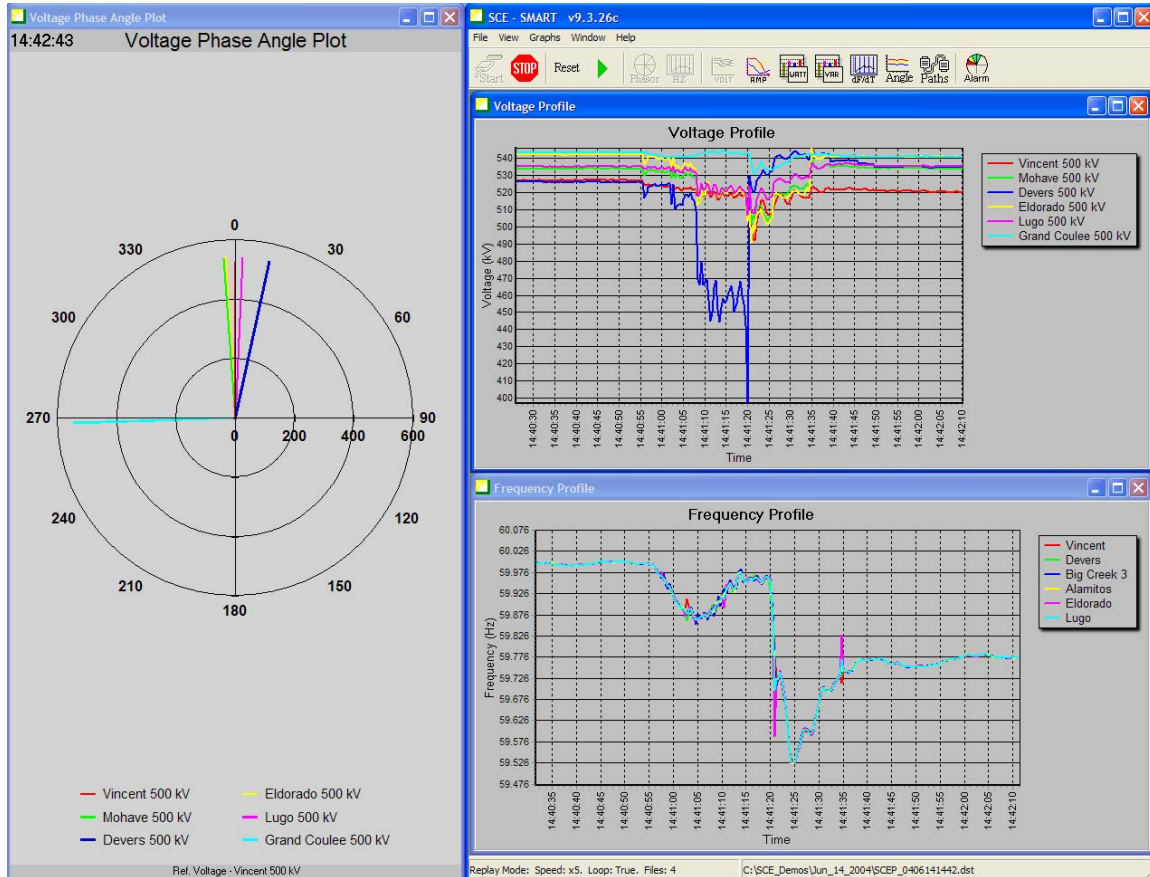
Voltage Phase Angle Plot

14:42:43 Voltage Phase Angle Plot

0
30
60
90
120
150
180
210
240
270
300
330

0 200 400 600

Vincent 500 kV
Mohave 500 kV
Devers 500 kV
Eldorado 500 kV
Lugo 500 kV
Grand Coulee 500 kV

Ref. Voltage - Vincent 500 kV

SCE - SMART v9.3.26c

File View Graphs Window Help

Start STOP Reset Phasor HZ VOLT AMP WATT VAR dF/dT Angle Paths Alarm

Voltage Profile

Voltage Profile

Voltage (kV)

540
530
520
510
500
490
480
470
460
450
440
430
420
410
400

14:40:30 14:40:35 14:40:40 14:40:45 14:40:50 14:40:55 14:41:00 14:41:05 14:41:10 14:41:15 14:41:20 14:41:25 14:41:30 14:41:35 14:41:40 14:41:45 14:41:50 14:41:55 14:42:00 14:42:05 14:42:10

Time

Vincent 500 kV
Mohave 500 kV
Devers 500 kV
Eldorado 500 kV
Lugo 500 kV
Grand Coulee 500 kV

Frequency Profile

Frequency Profile

Frequency (Hz)

60.076
60.026
59.976
59.926
59.876
59.826
59.776
59.726
59.676
59.626
59.576
59.526
59.476

14:40:35 14:40:40 14:40:45 14:40:50 14:40:55 14:41:00 14:41:05 14:41:10 14:41:15 14:41:20 14:41:25 14:41:30 14:41:35 14:41:40 14:41:45 14:41:50 14:41:55 14:42:00 14:42:05 14:42:10

Time

Vincent
Devers
Big Creek 3
Alamitos
Eldorado
Lugo

Replay Mode: Speed: x5. Loop: True. Files: 4

C:\SCE_Demos\Jun_14_2004\SCEP_0406141442.dst